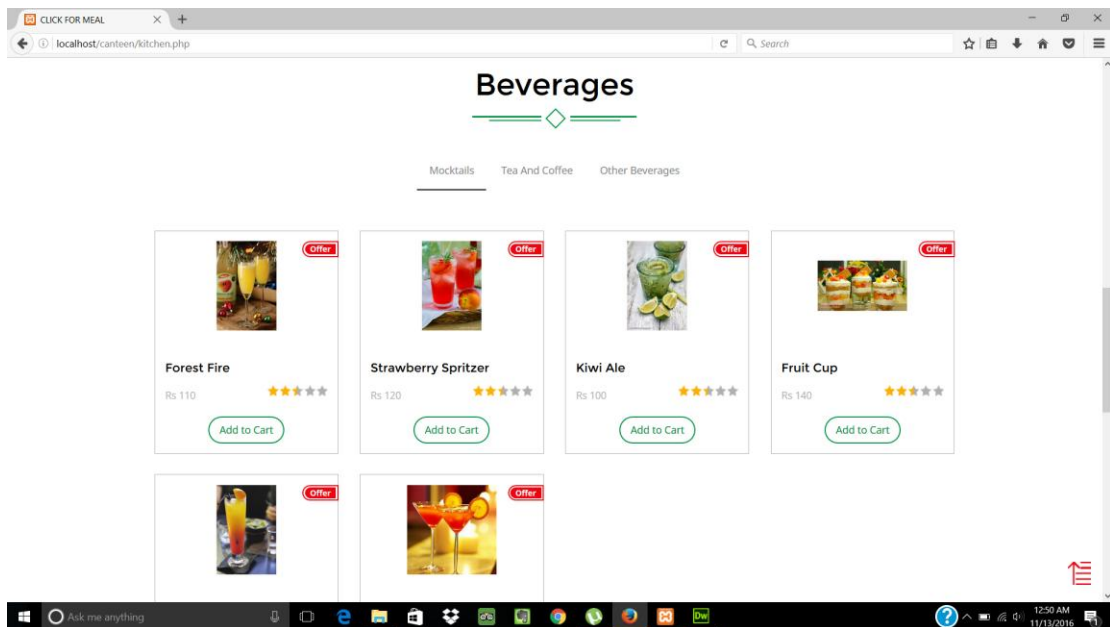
CLICK FOR MEAL

localhost/canteen/kitchen.php

Search

Beverages

Mocktails Tea And Coffee Other Beverages

Offer

Forest Fire

Rs 110

Add to Cart

Offer

Strawberry Spritzer

Rs 120

Add to Cart

Offer

Kiwi Ale

Rs 100

Add to Cart

Offer

Fruit Cup

Rs 140

Add to Cart

Offer

Offer

Ask me anything

12:50 AM
11/13/2016